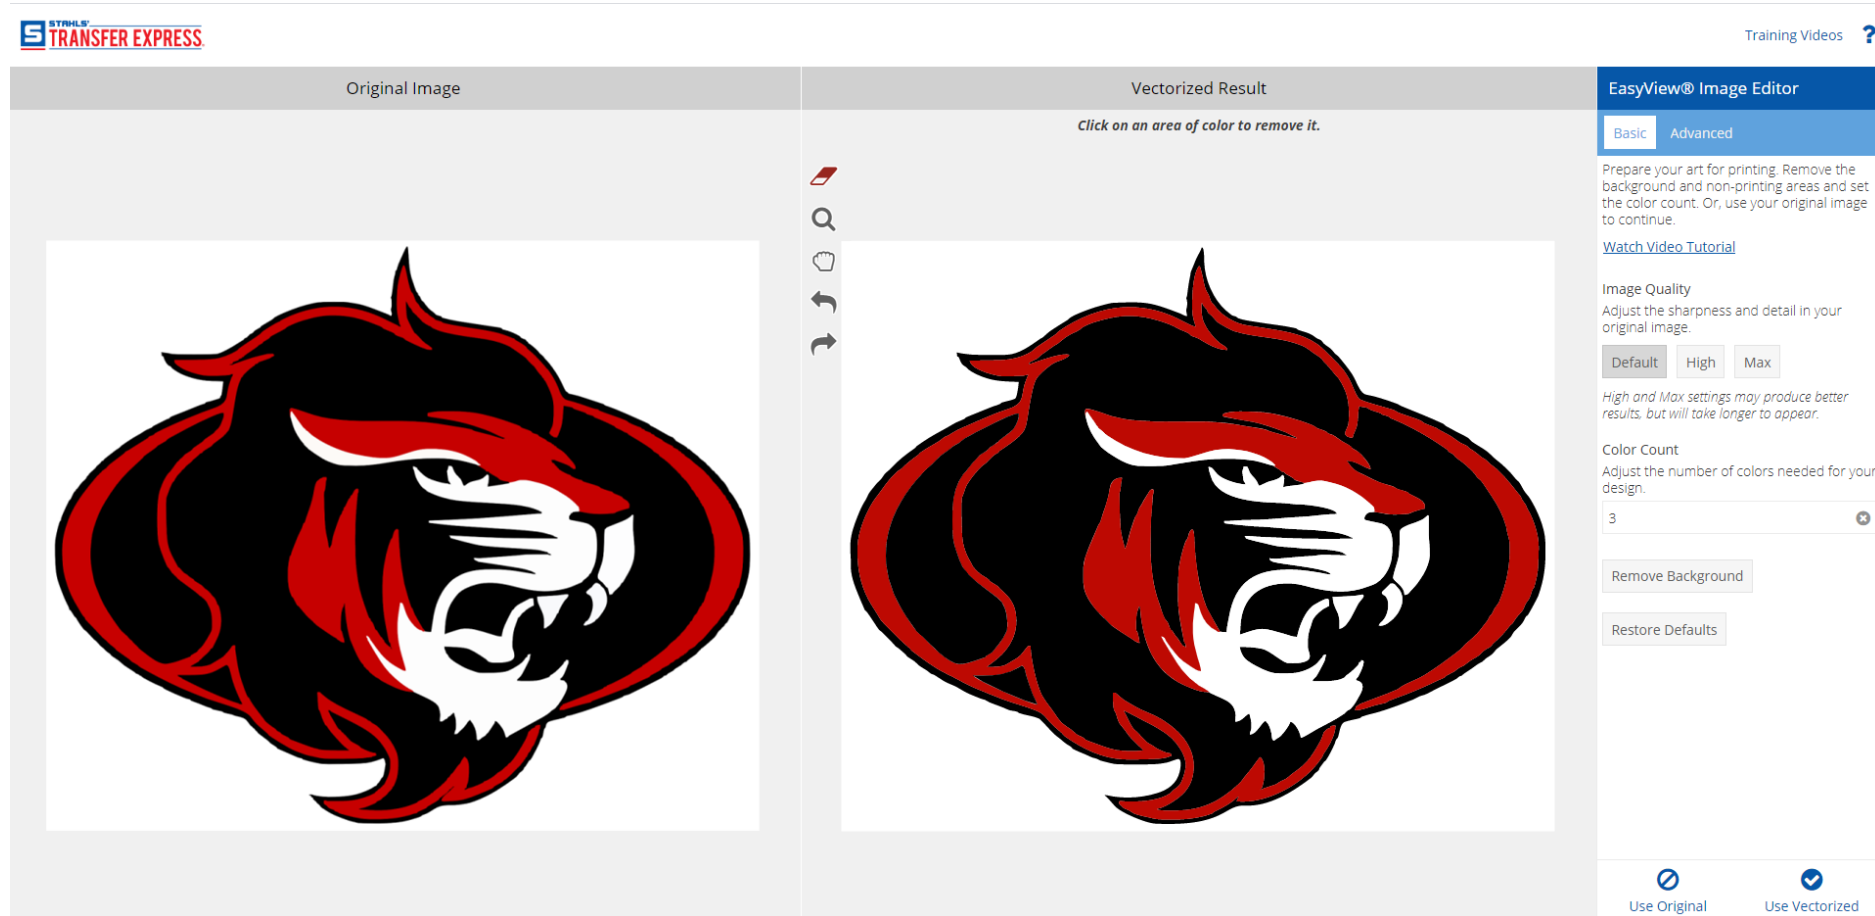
STAHLS' TRANSFER EXPRESS

Training Videos ?

Original Image

Vectorized Result

Click on an area of color to remove it.

EasyView® Image Editor

Basic Advanced

Prepare your art for printing. Remove the background and non-printing areas and set the color count. Or, use your original image to continue.

Watch Video Tutorial

Image Quality

Adjust the sharpness and detail in your original image.

Default High Max

High and Max settings may produce better results, but will take longer to appear.

Color Count

Adjust the number of colors needed for your design.

3

Remove Background

Restore Defaults

Use Original

Use Vectorized